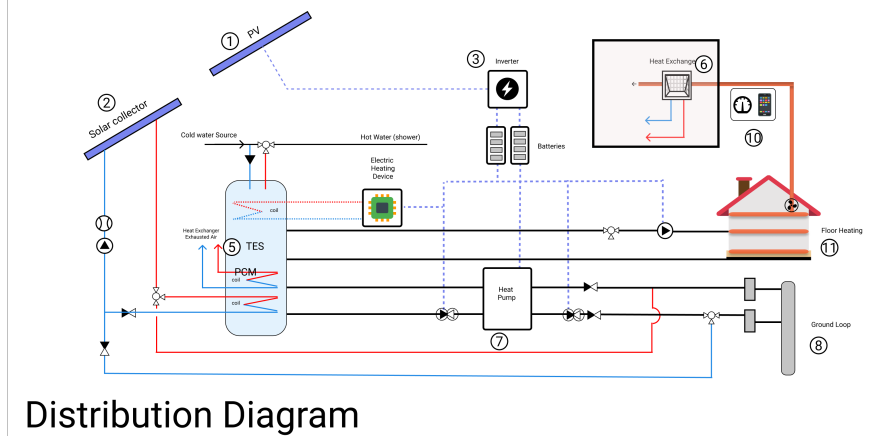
① PV

② Solar collector

③ Inverter

Heat Exchanger ⑥

⑩

Cold water Source

Hot Water (shower)

Batteries

Electric Heating Device

coil

Heat Exchanger Exhausted Air

⑤ TES

PCM

coil

coil

Floor Heating

⑪

Heat Pump

⑦

Ground Loop

⑧

Distribution Diagram